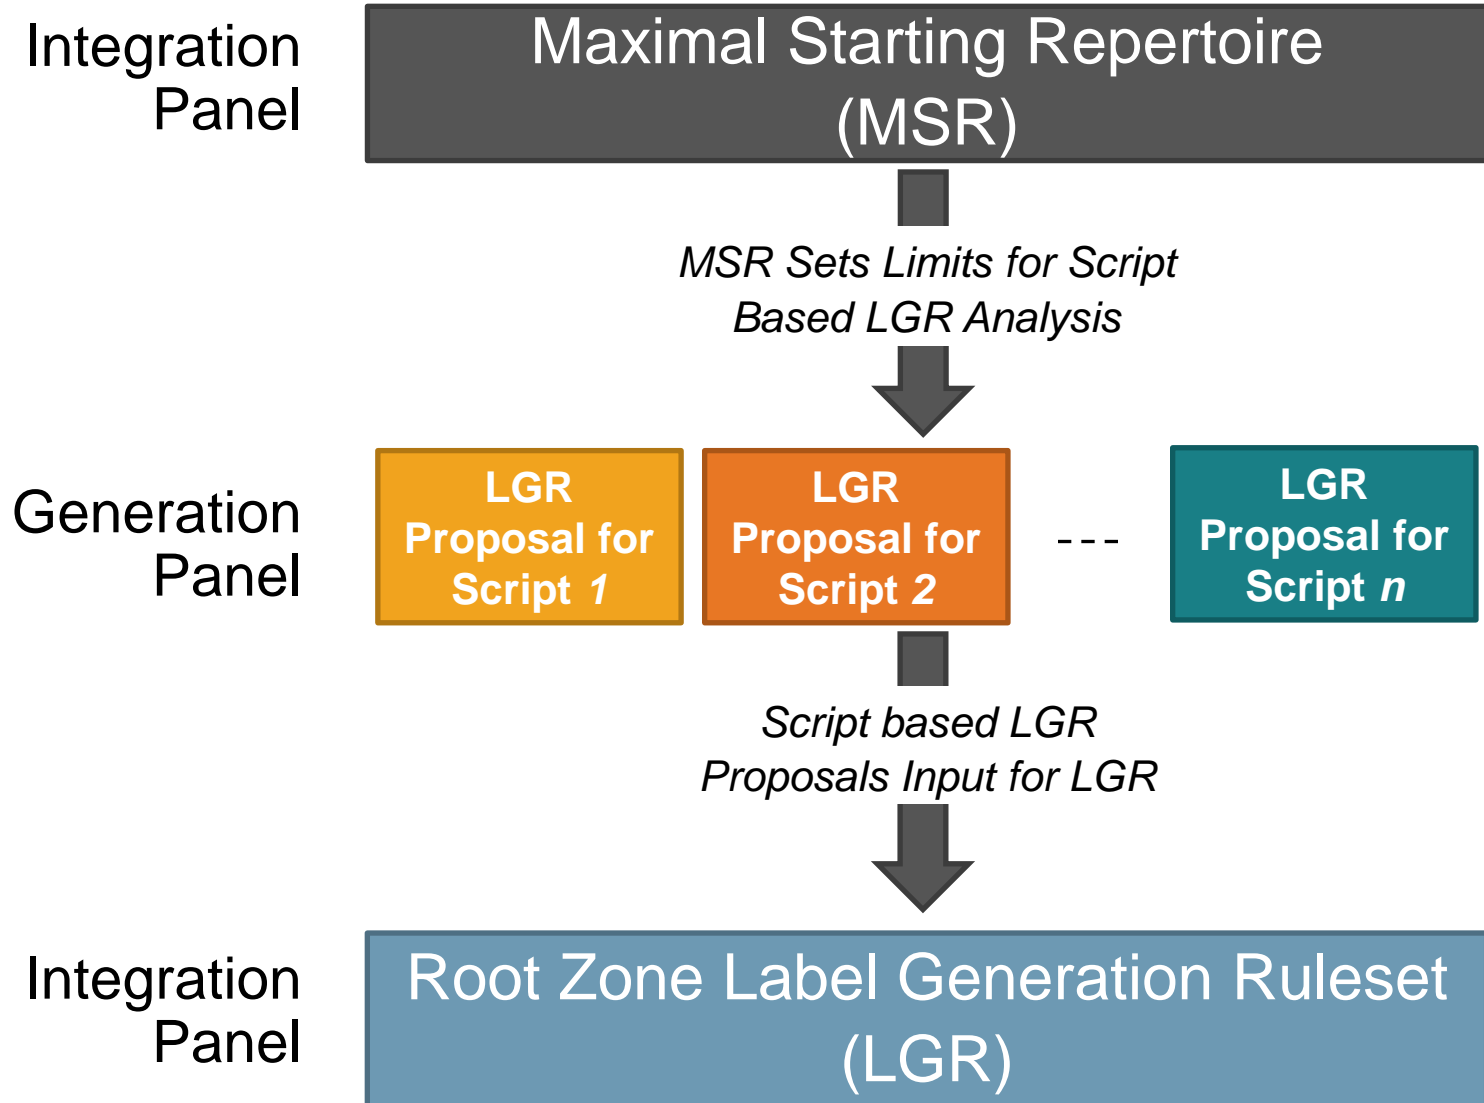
Integration Panel

Maximal Starting Repertoire (MSR)

MSR Sets Limits for Script Based LGR Analysis

Generation Panel

LGR Proposal for Script 1

LGR Proposal for Script 2

---

LGR Proposal for Script n

Script based LGR Proposals Input for LGR

Integration Panel

Root Zone Label Generation Ruleset (LGR)